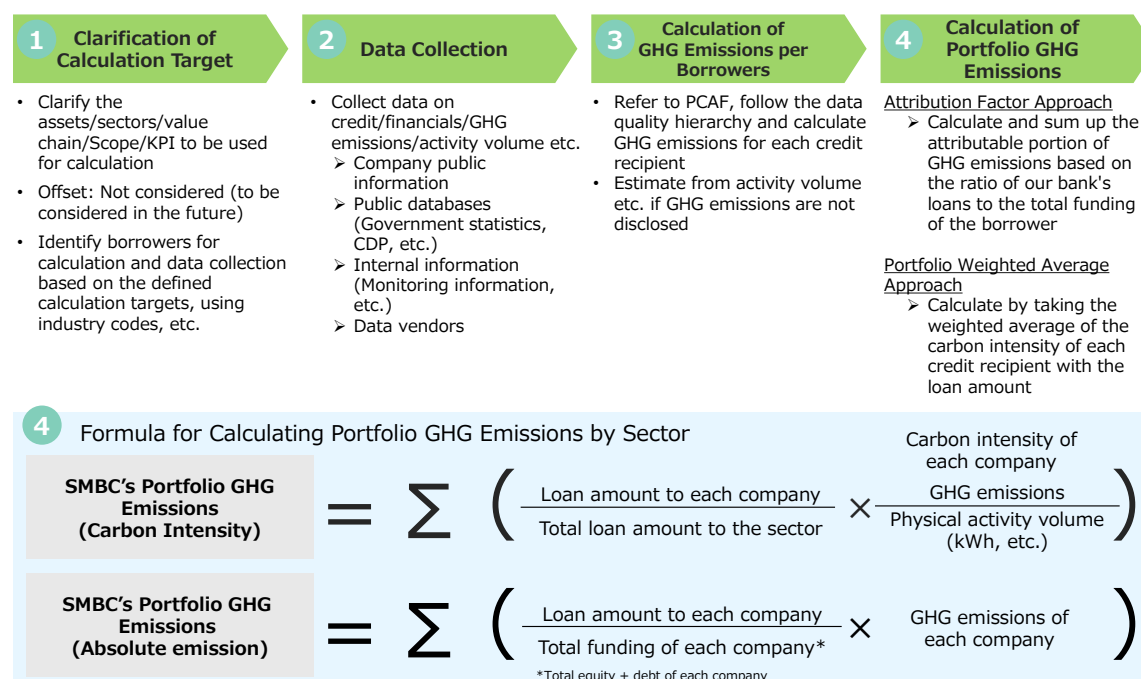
1 Clarification of Calculation Target

- Clarify the assets/sectors/value chain/Scope/KPI to be used for calculation
- Offset: Not considered (to be considered in the future)
- Identify borrowers for calculation and data collection based on the defined calculation targets, using industry codes, etc.

2 Data Collection

- Collect data on credit/financials/GHG emissions/activity volume etc.
  - Company public information
  - Public databases (Government statistics, CDP, etc.)
  - Internal information (Monitoring information, etc.)
  - Data vendors

3 Calculation of GHG Emissions per Borrowers

- Refer to PCAF, follow the data quality hierarchy and calculate GHG emissions for each credit recipient
- Estimate from activity volume etc. if GHG emissions are not disclosed

4 Calculation of Portfolio GHG Emissions

Attribution Factor Approach
- Calculate and sum up the attributable portion of GHG emissions based on the ratio of our bank's loans to the total funding of the borrower

Portfolio Weighted Average Approach
- Calculate by taking the weighted average of the carbon intensity of each credit recipient with the loan amount

4 Formula for Calculating Portfolio GHG Emissions by Sector

SMBC's Portfolio GHG Emissions (Carbon Intensity) $= \sum \left( \frac{\text{Loan amount to each company}}{\text{Total loan amount to the sector}} \times \frac{\text{GHG emissions}}{\text{Physical activity volume (kWh, etc.)}} \right)$

Carbon intensity of each company

SMBC's Portfolio GHG Emissions (Absolute emission) $= \sum \left( \frac{\text{Loan amount to each company}}{\text{Total funding of each company*}} \times \text{GHG emissions of each company} \right)$

*Total equity + debt of each company